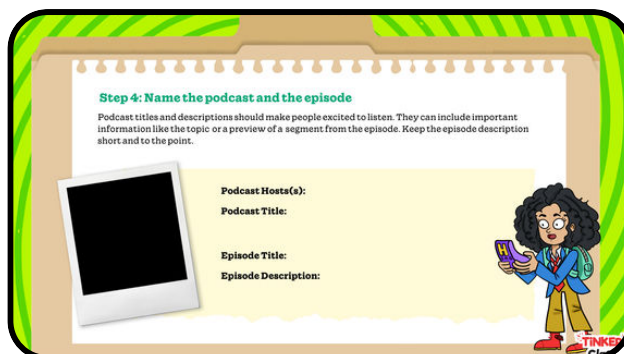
Step 4: Name the podcast and the episode

Podcast titles and descriptions should make people excited to listen. They can include important information like the topic or a preview of a segment from the episode. Keep the episode description short and to the point.

Podcast Hosts(s):

Podcast Title:

Episode Title:

Episode Description:

TINKER
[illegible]